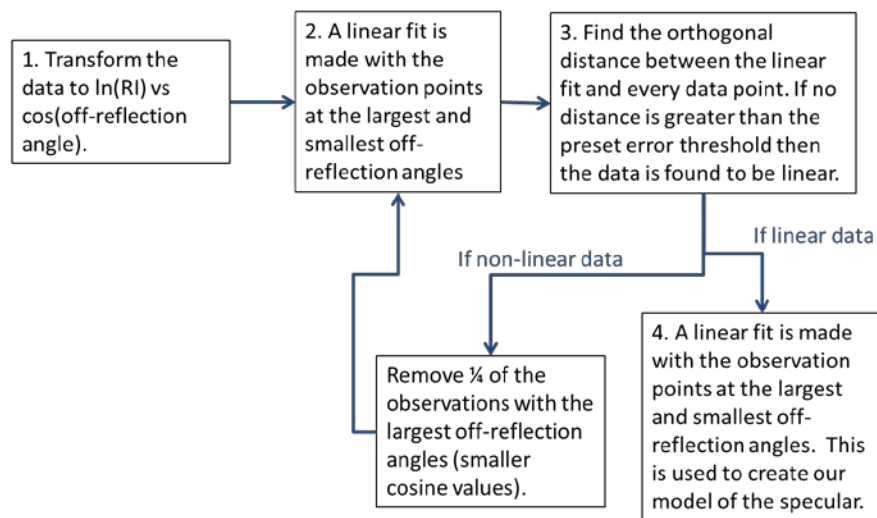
1. Transform the data to ln(RI) vs cos(off-reflection angle).

2. A linear fit is made with the observation points at the largest and smallest off-reflection angles

3. Find the orthogonal distance between the linear fit and every data point. If no distance is greater than the preset error threshold then the data is found to be linear.

If linear data

If non-linear data

Remove ¼ of the observations with the largest off-reflection angles (smaller cosine values).

4. A linear fit is made with the observation points at the largest and smallest off-reflection angles. This is used to create our model of the specular.